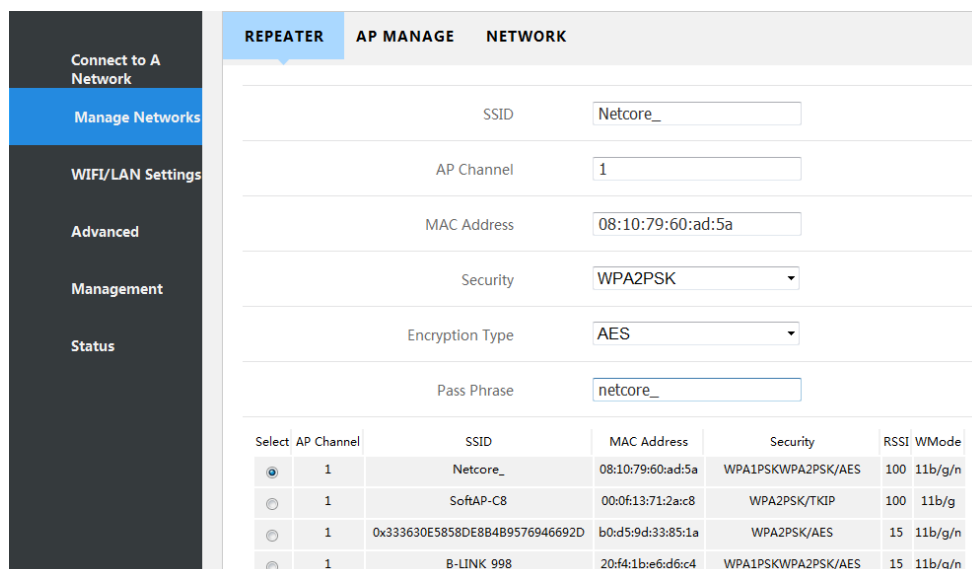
Connect to A Network

Manage Networks

WIFI/LAN Settings

Advanced

Management

Status

REPEATER AP MANAGE NETWORK

SSID Netcore_

AP Channel 1

MAC Address 08:10:79:60:ad:5a

Security WPA2PSK

Encryption Type AES

Pass Phrase netcore_

| Select | AP Channel | SSID | MAC Address | Security | RSSI | WMode |
|---|---|---|---|---|---|---|
| | 1 | Netcore_ | 08:10:79:60:ad:5a | WPA1PSKWPA2PSK/AES | 100 | 11b/g/n |
| | 1 | SoftAP-C8 | 00:0f:13:71:2a:c8 | WPA2PSK/TKIP | 100 | 11b/g |
| | 1 | 0x333630E5858DE8B4B9576946692D | b0:d5:9d:33:85:1a | WPA2PSK/AES | 15 | 11b/g/n |
| | 1 | B-LINK 998 | 20:f4:1b:e6:d6:c4 | WPA1PSKWPA2PSK/AES | 15 | 11b/g/n |